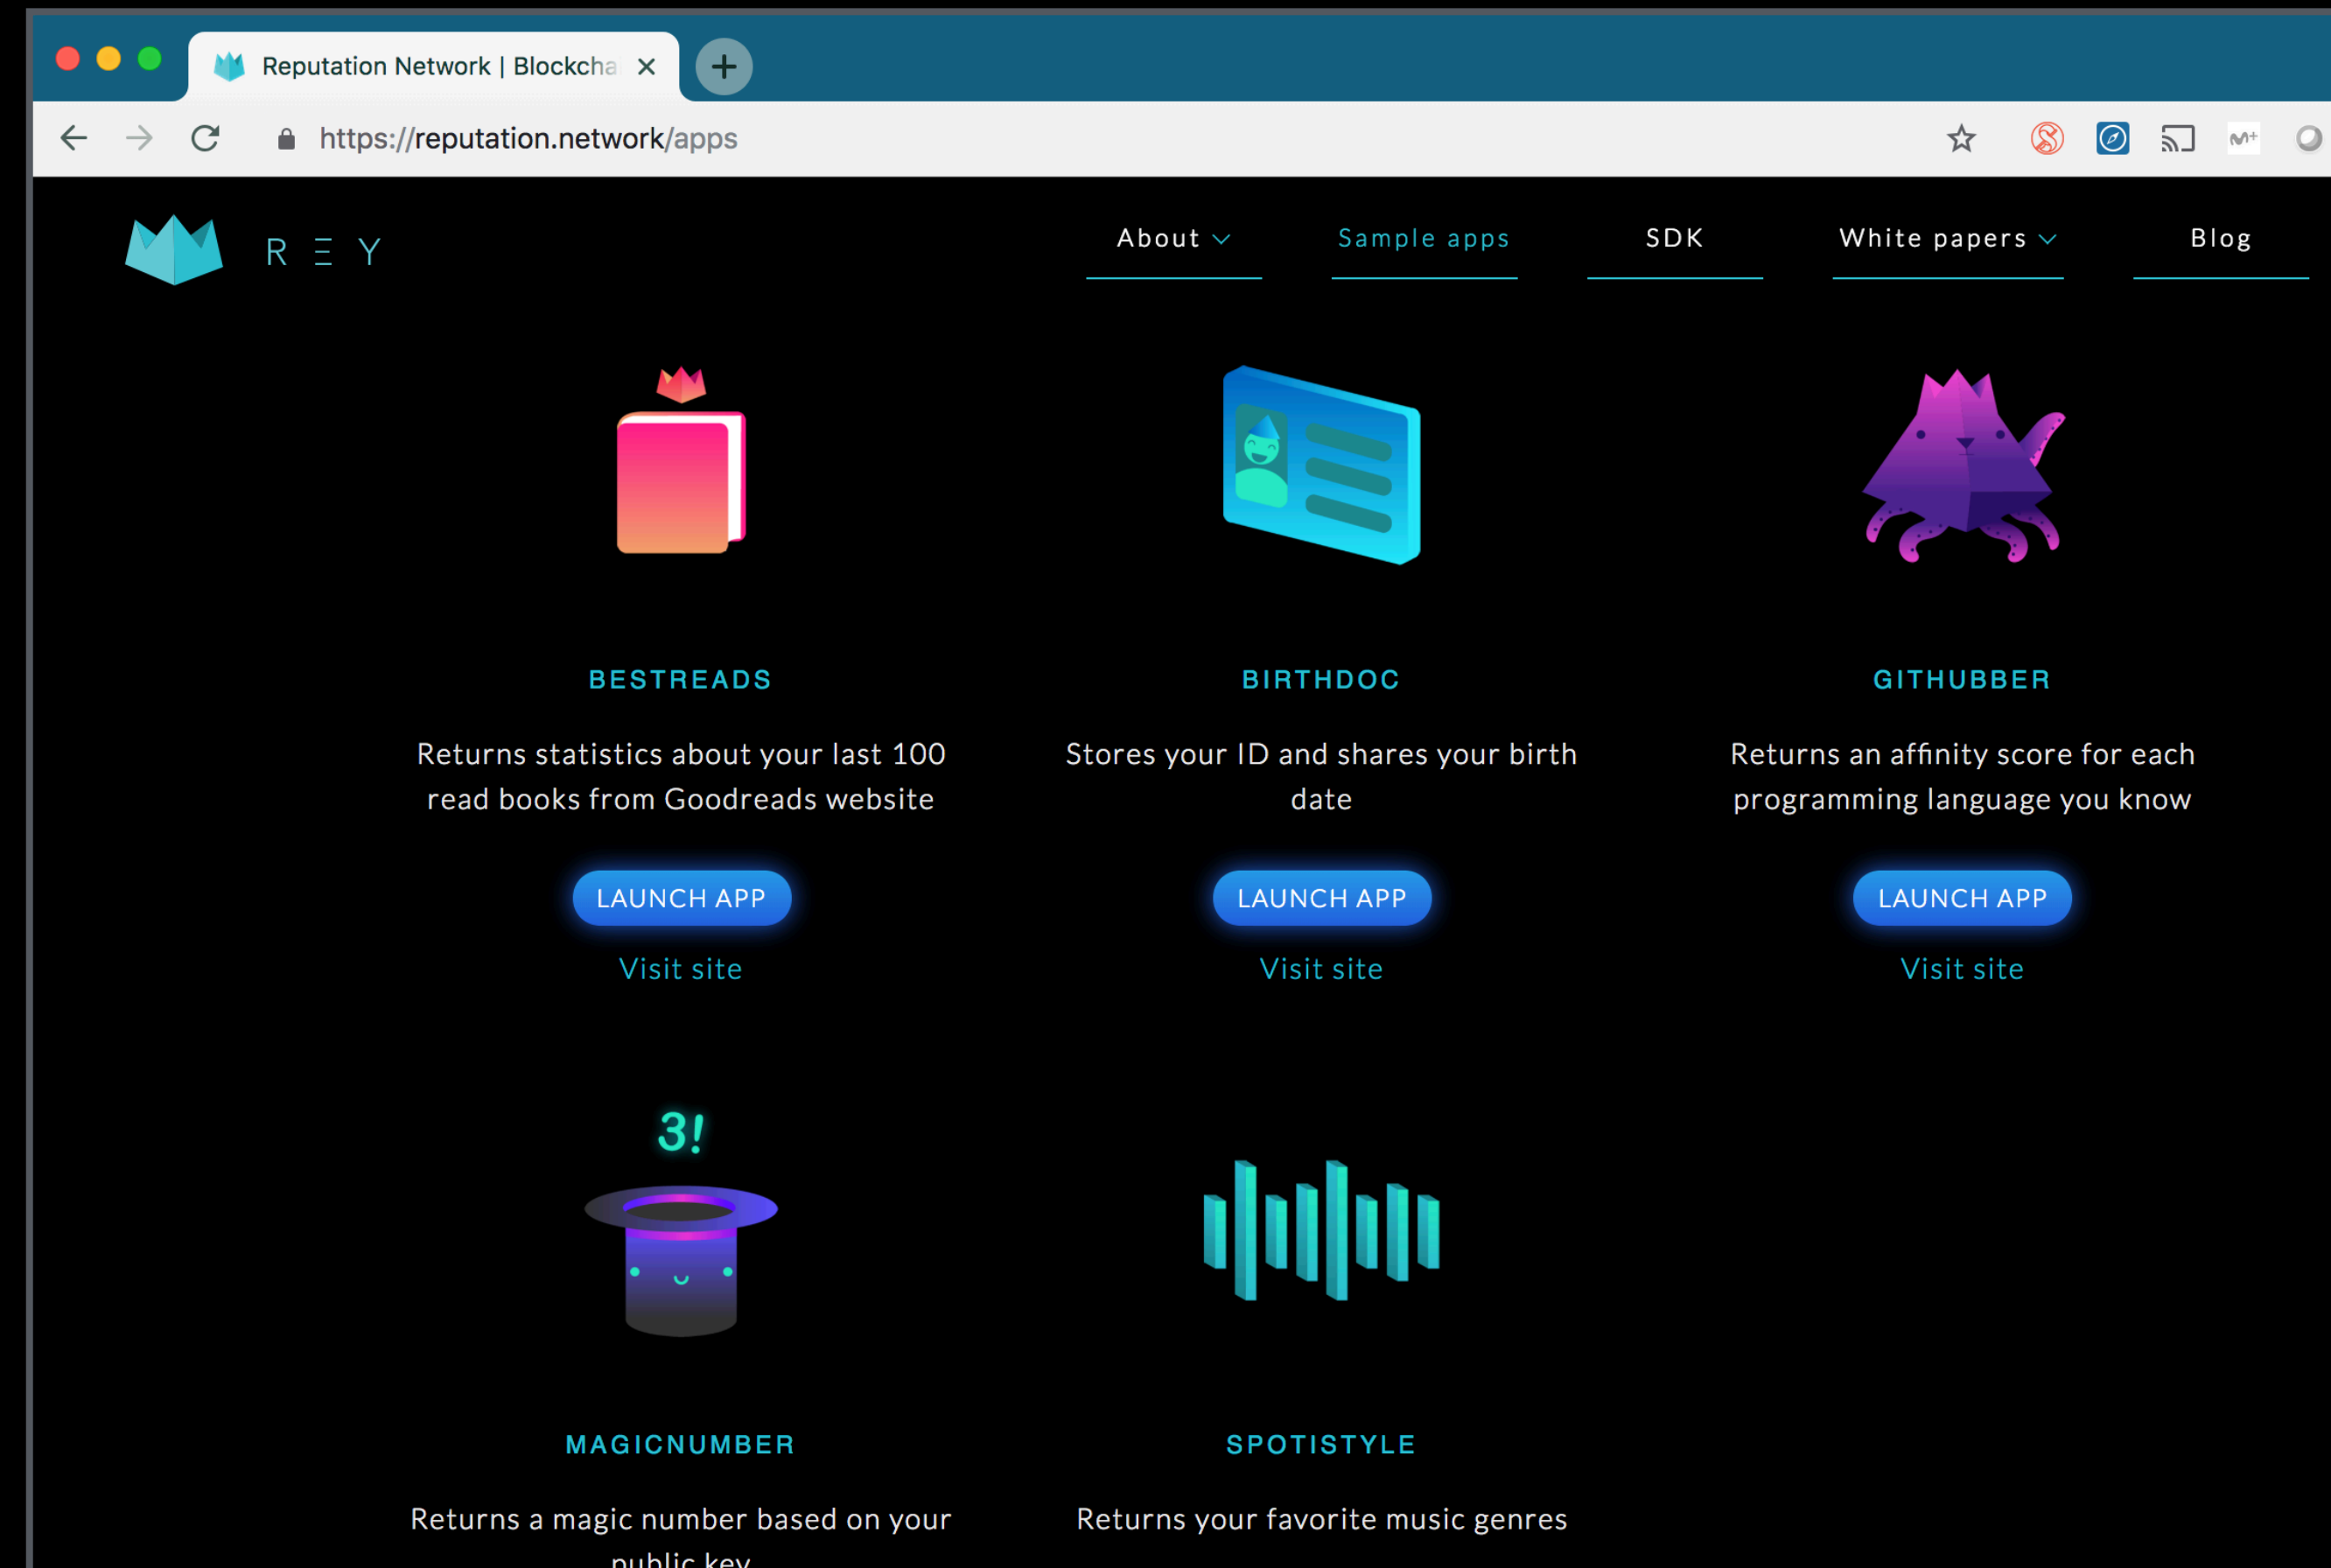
Reputation Network | Blockcha ×

https://reputation.network/apps

R Ξ Y

About

Sample apps

SDK

White papers

Blog

BESTREADS

Returns statistics about your last 100 read books from Goodreads website

LAUNCH APP

Visit site

BIRTHDOC

Stores your ID and shares your birth date

LAUNCH APP

Visit site

GITHUBBER

Returns an affinity score for each programming language you know

LAUNCH APP

Visit site

3!

MAGICNUMBER

Returns a magic number based on your public key

SPOTISTYLE

Returns your favorite music genres